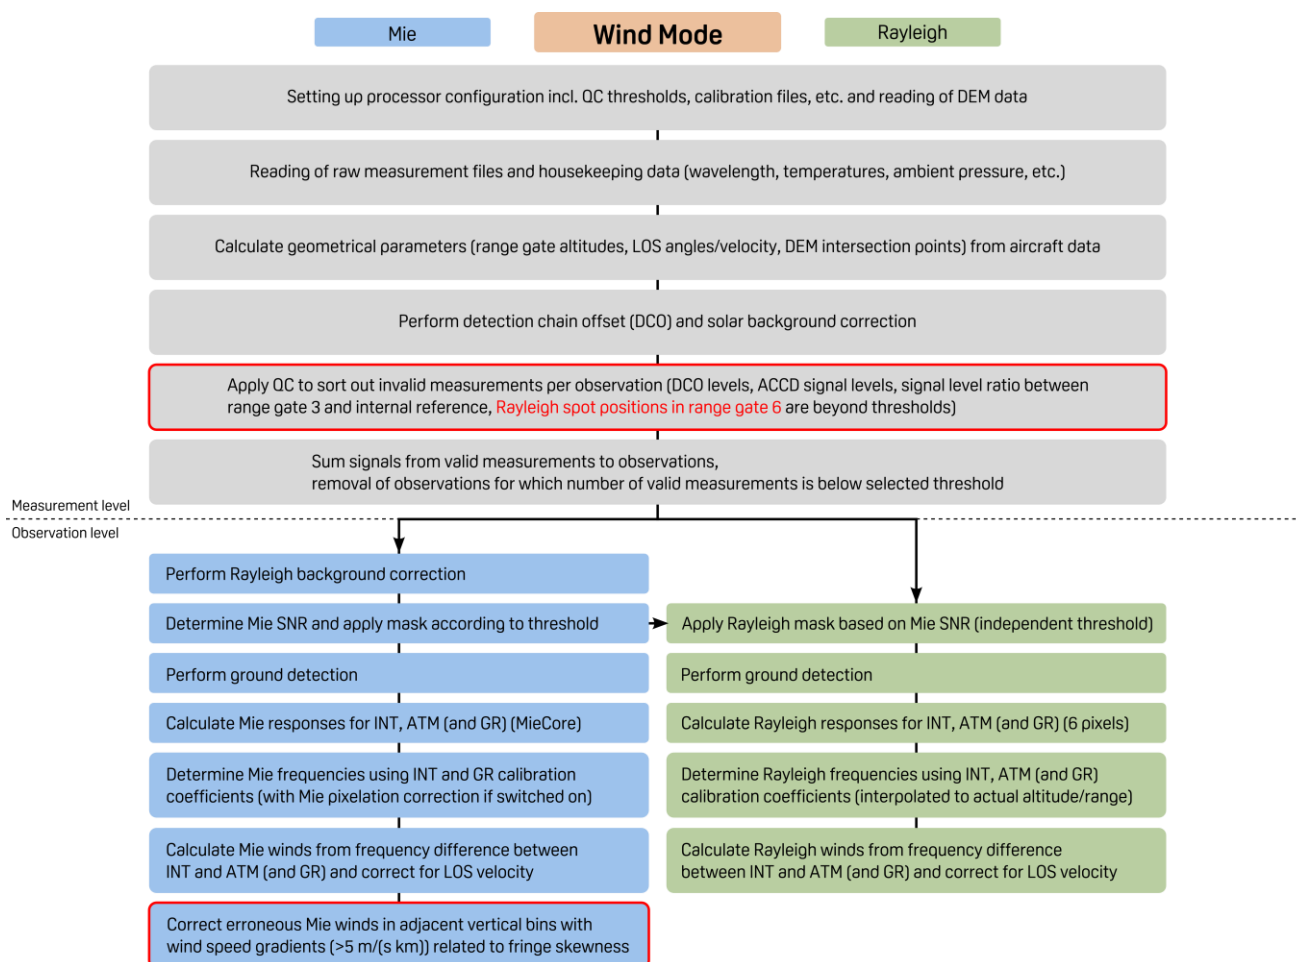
Mie

Wind Mode

Rayleigh

Setting up processor configuration incl. QC thresholds, calibration files, etc. and reading of DEM data

Reading of raw measurement files and housekeeping data (wavelength, temperatures, ambient pressure, etc.)

Calculate geometrical parameters (range gate altitudes, LOS angles/velocity, DEM intersection points) from aircraft data

Perform detection chain offset (DCO) and solar background correction

Apply QC to sort out invalid measurements per observation (DCO levels, ACCD signal levels, signal level ratio between range gate 3 and internal reference, Rayleigh spot positions in range gate 6 are beyond thresholds)

Sum signals from valid measurements to observations, removal of observations for which number of valid measurements is below selected threshold

Measurement level

Observation level

Perform Rayleigh background correction

Determine Mie SNR and apply mask according to threshold

Apply Rayleigh mask based on Mie SNR (independent threshold)

Perform ground detection

Perform ground detection

Calculate Mie responses for INT, ATM (and GR) (MieCore)

Calculate Rayleigh responses for INT, ATM (and GR) (6 pixels)

Determine Mie frequencies using INT and GR calibration coefficients (with Mie pixelation correction if switched on)

Determine Rayleigh frequencies using INT, ATM (and GR) calibration coefficients (interpolated to actual altitude/range)

Calculate Mie winds from frequency difference between INT and ATM (and GR) and correct for LOS velocity

Calculate Rayleigh winds from frequency difference between INT and ATM (and GR) and correct for LOS velocity

Correct erroneous Mie winds in adjacent vertical bins with wind speed gradients (>5 m/(s km)) related to fringe skewness